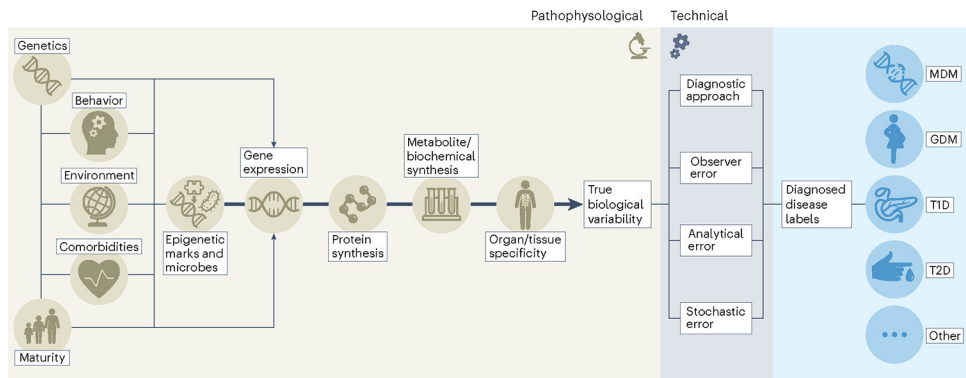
Pathophysiological

Technical

Genetics

Behavior

Environment

Comorbidities

Maturity

Epigenetic marks and microbes

Gene expression

Protein synthesis

Metabolite/ biochemical synthesis

Organ/tissue specificity

True biological variability

Diagnostic approach

Observer error

Analytical error

Stochastic error

Diagnosed disease labels

MDM

GDM

T1D

T2D

Other